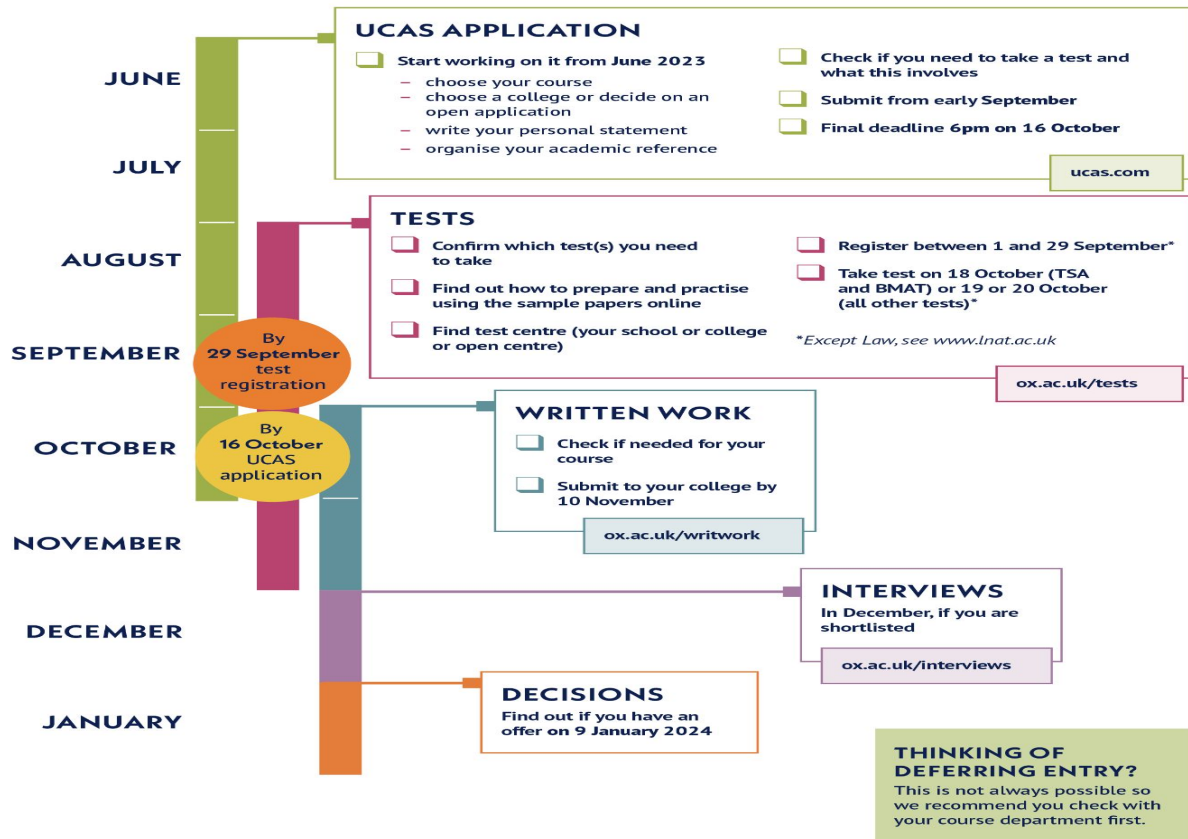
JUNE

JULY

AUGUST

SEPTEMBER

OCTOBER

NOVEMBER

DECEMBER

JANUARY

UCAS APPLICATION

Start working on it from June 2023
– choose your course
– choose a college or decide on an open application
– write your personal statement
– organise your academic reference

Check if you need to take a test and what this involves

Submit from early September

Final deadline 6pm on 16 October

ucas.com

TESTS

Confirm which test(s) you need to take

Find out how to prepare and practise using the sample papers online

Find test centre (your school or college or open centre)

Register between 1 and 29 September*

Take test on 18 October (TSA and BMAT) or 19 or 20 October (all other tests)*

*Except Law, see www.lnat.ac.uk

ox.ac.uk/tests

By 29 September test registration

By 16 October UCAS application

WRITTEN WORK

Check if needed for your course

Submit to your college by 10 November

ox.ac.uk/writwork

INTERVIEWS
In December, if you are shortlisted

ox.ac.uk/interviews

DECISIONS
Find out if you have an offer on 9 January 2024

THINKING OF DEFERRING ENTRY?
This is not always possible so we recommend you check with your course department first.